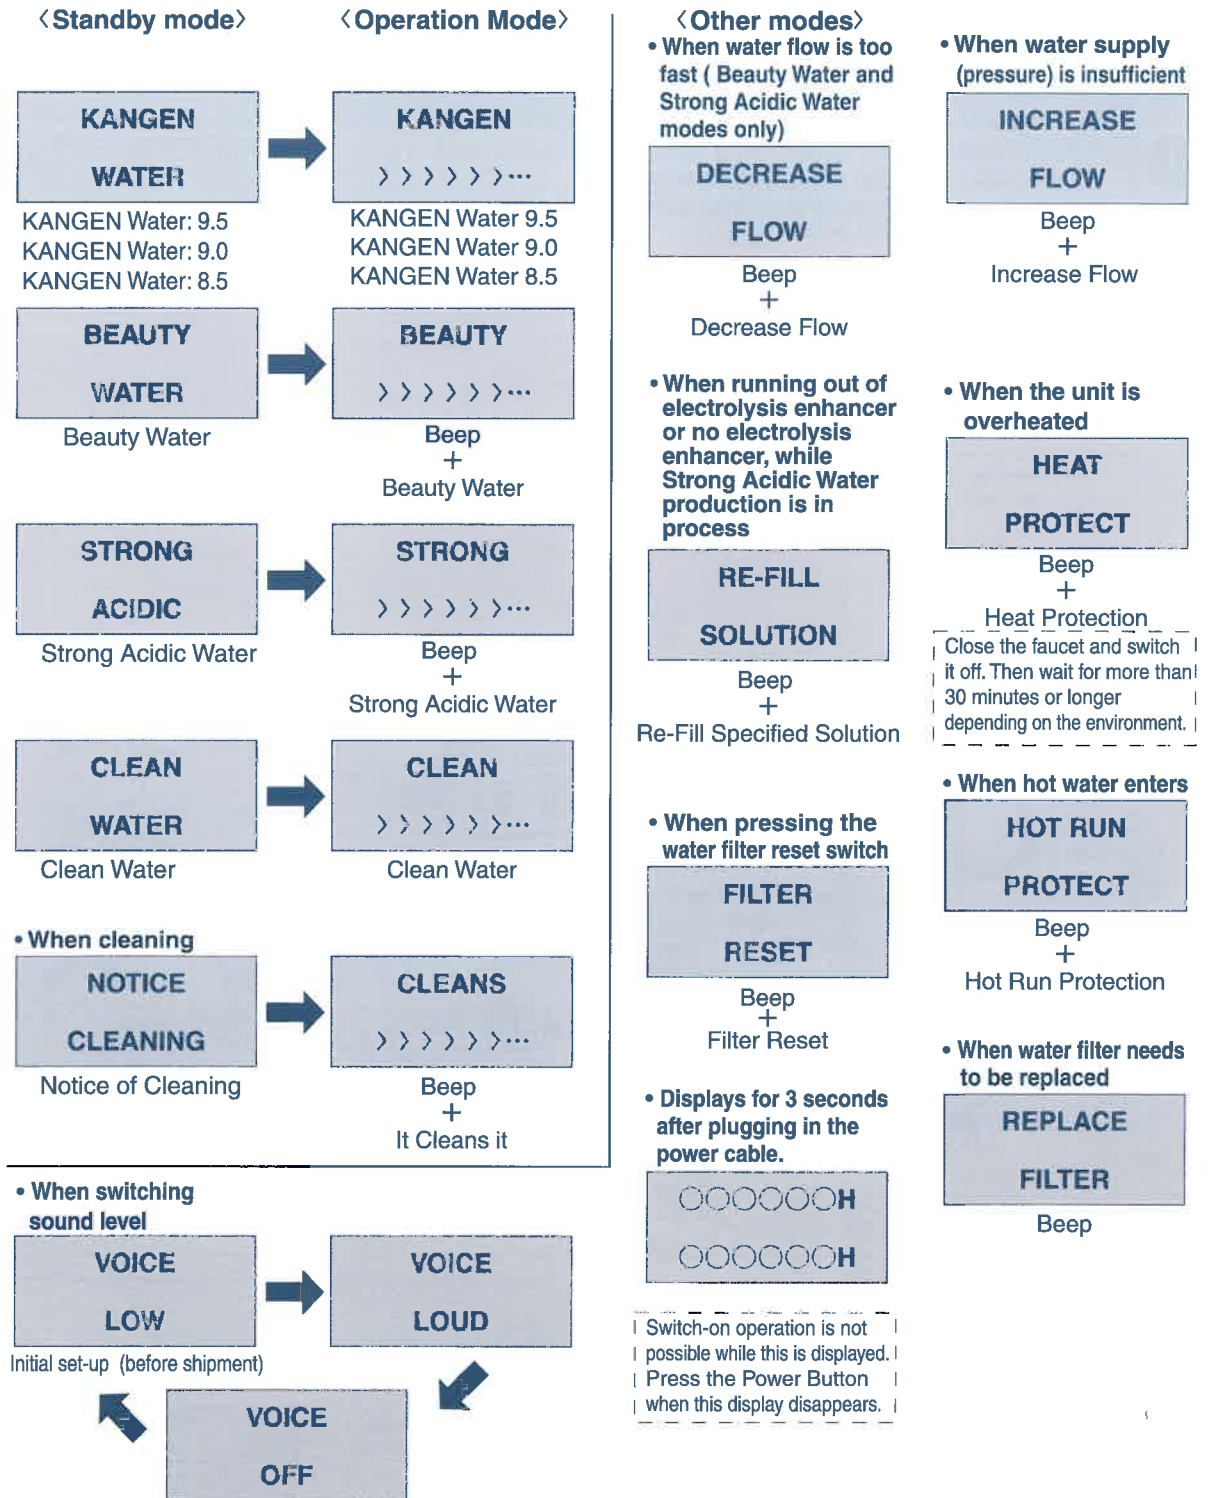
〈Standby mode〉

KANGEN
WATER

KANGEN Water: 9.5
KANGEN Water: 9.0
KANGEN Water: 8.5

BEAUTY
WATER

Beauty Water

STRONG
ACIDIC

Strong Acidic Water

CLEAN
WATER

Clean Water

• When cleaning

NOTICE
CLEANING

Notice of Cleaning

〈Operation Mode〉

KANGEN
››››››···

KANGEN Water 9.5
KANGEN Water 9.0
KANGEN Water 8.5

BEAUTY
››››››···

Beep
+
Beauty Water

STRONG
››››››···

Beep
+
Strong Acidic Water

CLEAN
››››››···

Clean Water

CLEANS
››››››···

Beep
+
It Cleans it

• When switching sound level

VOICE
LOW

Initial set-up (before shipment)

VOICE
LOUD

VOICE
OFF

〈Other modes〉

• When water flow is too fast ( Beauty Water and Strong Acidic Water modes only)

DECREASE
FLOW

Beep
+
Decrease Flow

• When running out of electrolysis enhancer or no electrolysis enhancer, while Strong Acidic Water production is in process

RE-FILL
SOLUTION

Beep
+
Re-Fill Specified Solution

• When pressing the water filter reset switch

FILTER
RESET

Beep
+
Filter Reset

• Displays for 3 seconds after plugging in the power cable.

○○○○○○H
○○○○○○H

Switch-on operation is not possible while this is displayed. Press the Power Button when this display disappears.

• When water supply (pressure) is insufficient

INCREASE
FLOW

Beep
+
Increase Flow

• When the unit is overheated

HEAT
PROTECT

Beep
+
Heat Protection

Close the faucet and switch it off. Then wait for more than 30 minutes or longer depending on the environment.

• When hot water enters

HOT RUN
PROTECT

Beep
+
Hot Run Protection

• When water filter needs to be replaced

REPLACE
FILTER

Beep